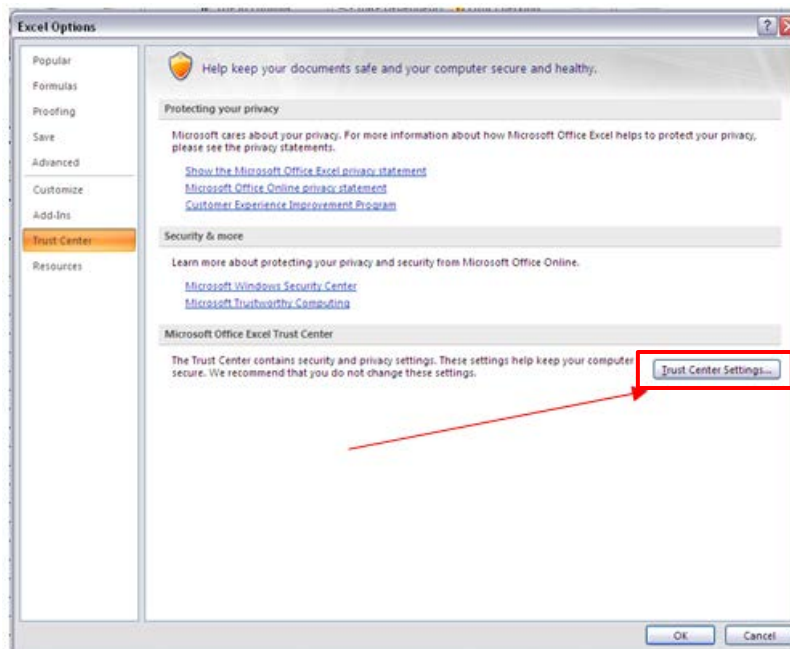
Excel Options

?

Popular
Formulas
Proofing
Save
Advanced
Customize
Add-Ins
Trust Center
Resources

Help keep your documents safe and your computer secure and healthy.

Protecting your privacy

Microsoft cares about your privacy. For more information about how Microsoft Office Excel helps to protect your privacy, please see the privacy statements.

Show the Microsoft Office Excel privacy statement
Microsoft Office Online privacy statement
Customer Experience Improvement Program

Security & more

Learn more about protecting your privacy and security from Microsoft Office Online.

Microsoft Windows Security Center
Microsoft Trustworthy Computing

Microsoft Office Excel Trust Center

The Trust Center contains security and privacy settings. These settings help keep your computer secure. We recommend that you do not change these settings.

Trust Center Settings...

OK
Cancel